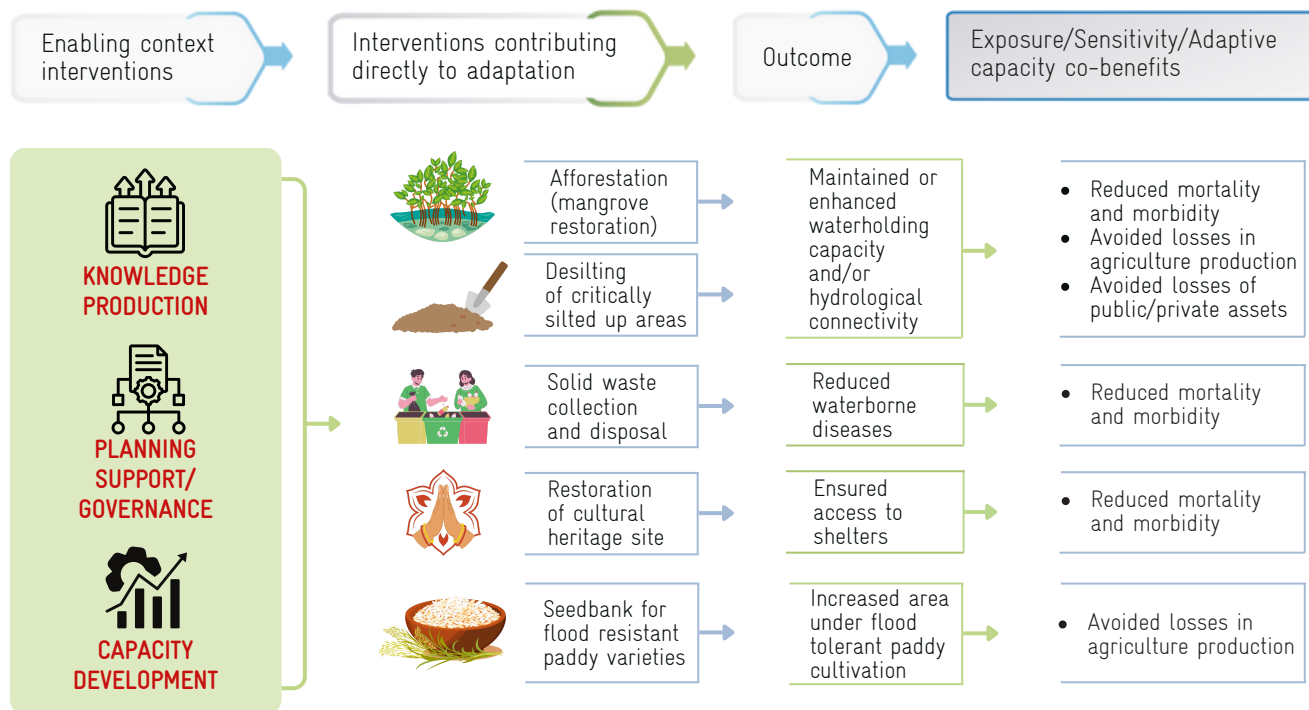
Enabling context interventions

Interventions contributing directly to adaptation

Outcome

Exposure/Sensitivity/Adaptive capacity co-benefits

KNOWLEDGE PRODUCTION

PLANNING SUPPORT/ GOVERNANCE

CAPACITY DEVELOPMENT

Afforestation (mangrove restoration)

Desilting of critically silted up areas

Maintained or enhanced waterholding capacity and/or hydrological connectivity

- Reduced mortality and morbidity
- Avoided losses in agriculture production
- Avoided losses of public/private assets

Solid waste collection and disposal

Reduced waterborne diseases

- Reduced mortality and morbidity

Restoration of cultural heritage site

Ensured access to shelters

- Reduced mortality and morbidity

Seedbank for flood resistant paddy varieties

Increased area under flood tolerant paddy cultivation

- Avoided losses in agriculture production